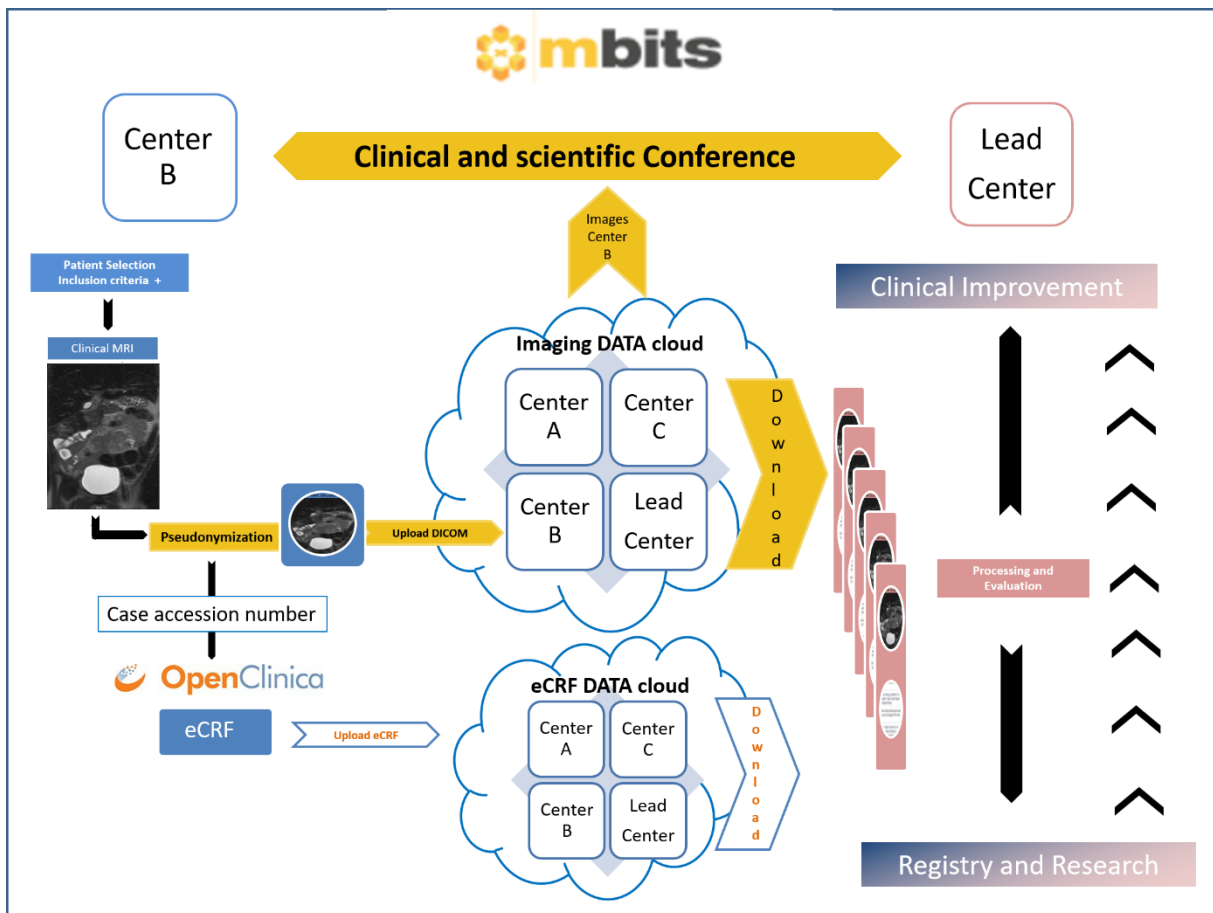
mbits

Center B

Clinical and scientific Conference

Lead Center

Images Center B

Patient Selection Inclusion criteria +

Clinical MRI

Pseudonymization

Upload DICOM

Imaging DATA cloud

Center A

Center C

Center B

Lead Center

Download

Clinical Improvement

Processing and Evaluation

Case accession number

OpenClinica

eCRF

Upload eCRF

eCRF DATA cloud

Center A

Center C

Center B

Lead Center

Download

Registry and Research